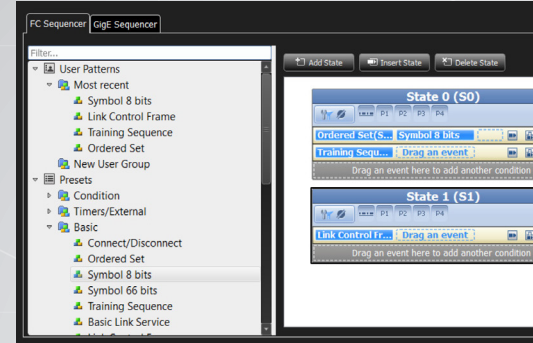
FC Sequencer GigE Sequencer

Filter...

User Patterns
Most recent
Symbol 8 bits
Link Control Frame
Training Sequence
Ordered Set
New User Group
Presets
Condition
Timers/External
Basic
Connect/Disconnect
Ordered Set
Symbol 8 bits
Symbol 66 bits
Training Sequence
Basic Link Service

Add State Insert State Delete State

State 0 (S0)
P1 P2 P3 P4
Ordered Set(S... Symbol 8 bits
Training Sequ... Drag an event
Drag an event here to add another condition

State 1 (S1)
P1 P2 P3 P4
Link Control Fr... Drag an event
Drag an event here to add another condition